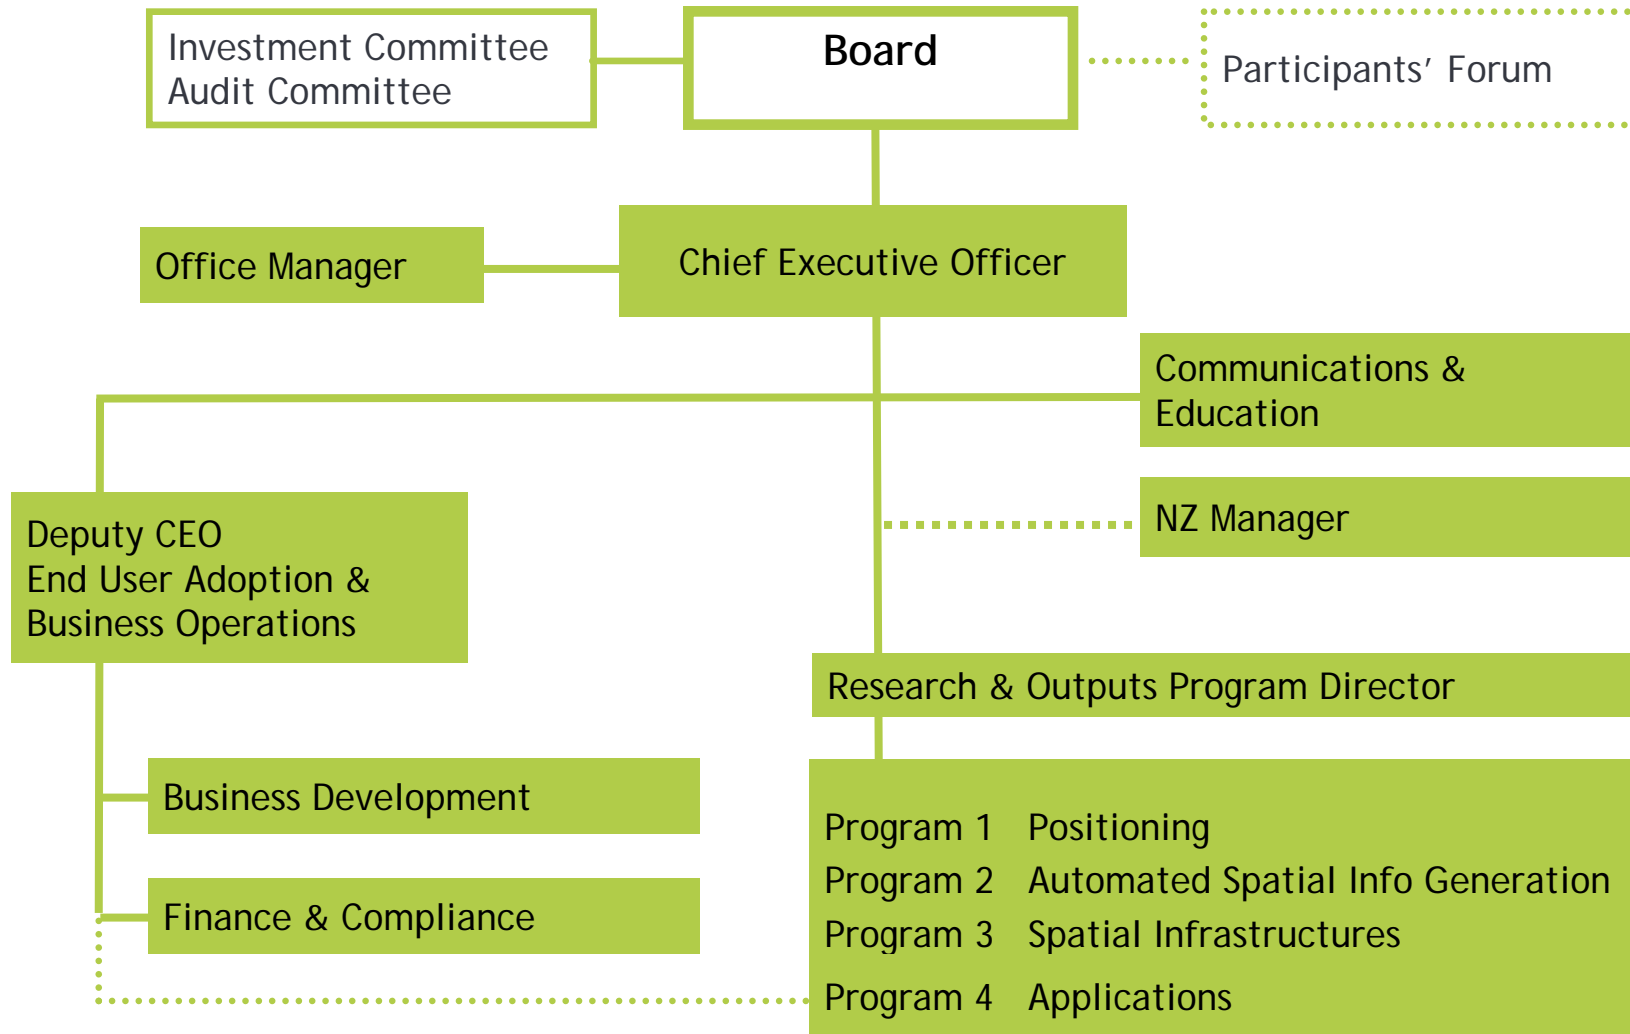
Investment Committee
Audit Committee

Board

Participants’ Forum

Office Manager

Chief Executive Officer

Communications & Education

Deputy CEO
End User Adoption & Business Operations

NZ Manager

Research & Outputs Program Director

Business Development

Finance & Compliance

Program 1 Positioning
Program 2 Automated Spatial Info Generation
Program 3 Spatial Infrastructures
Program 4 Applications